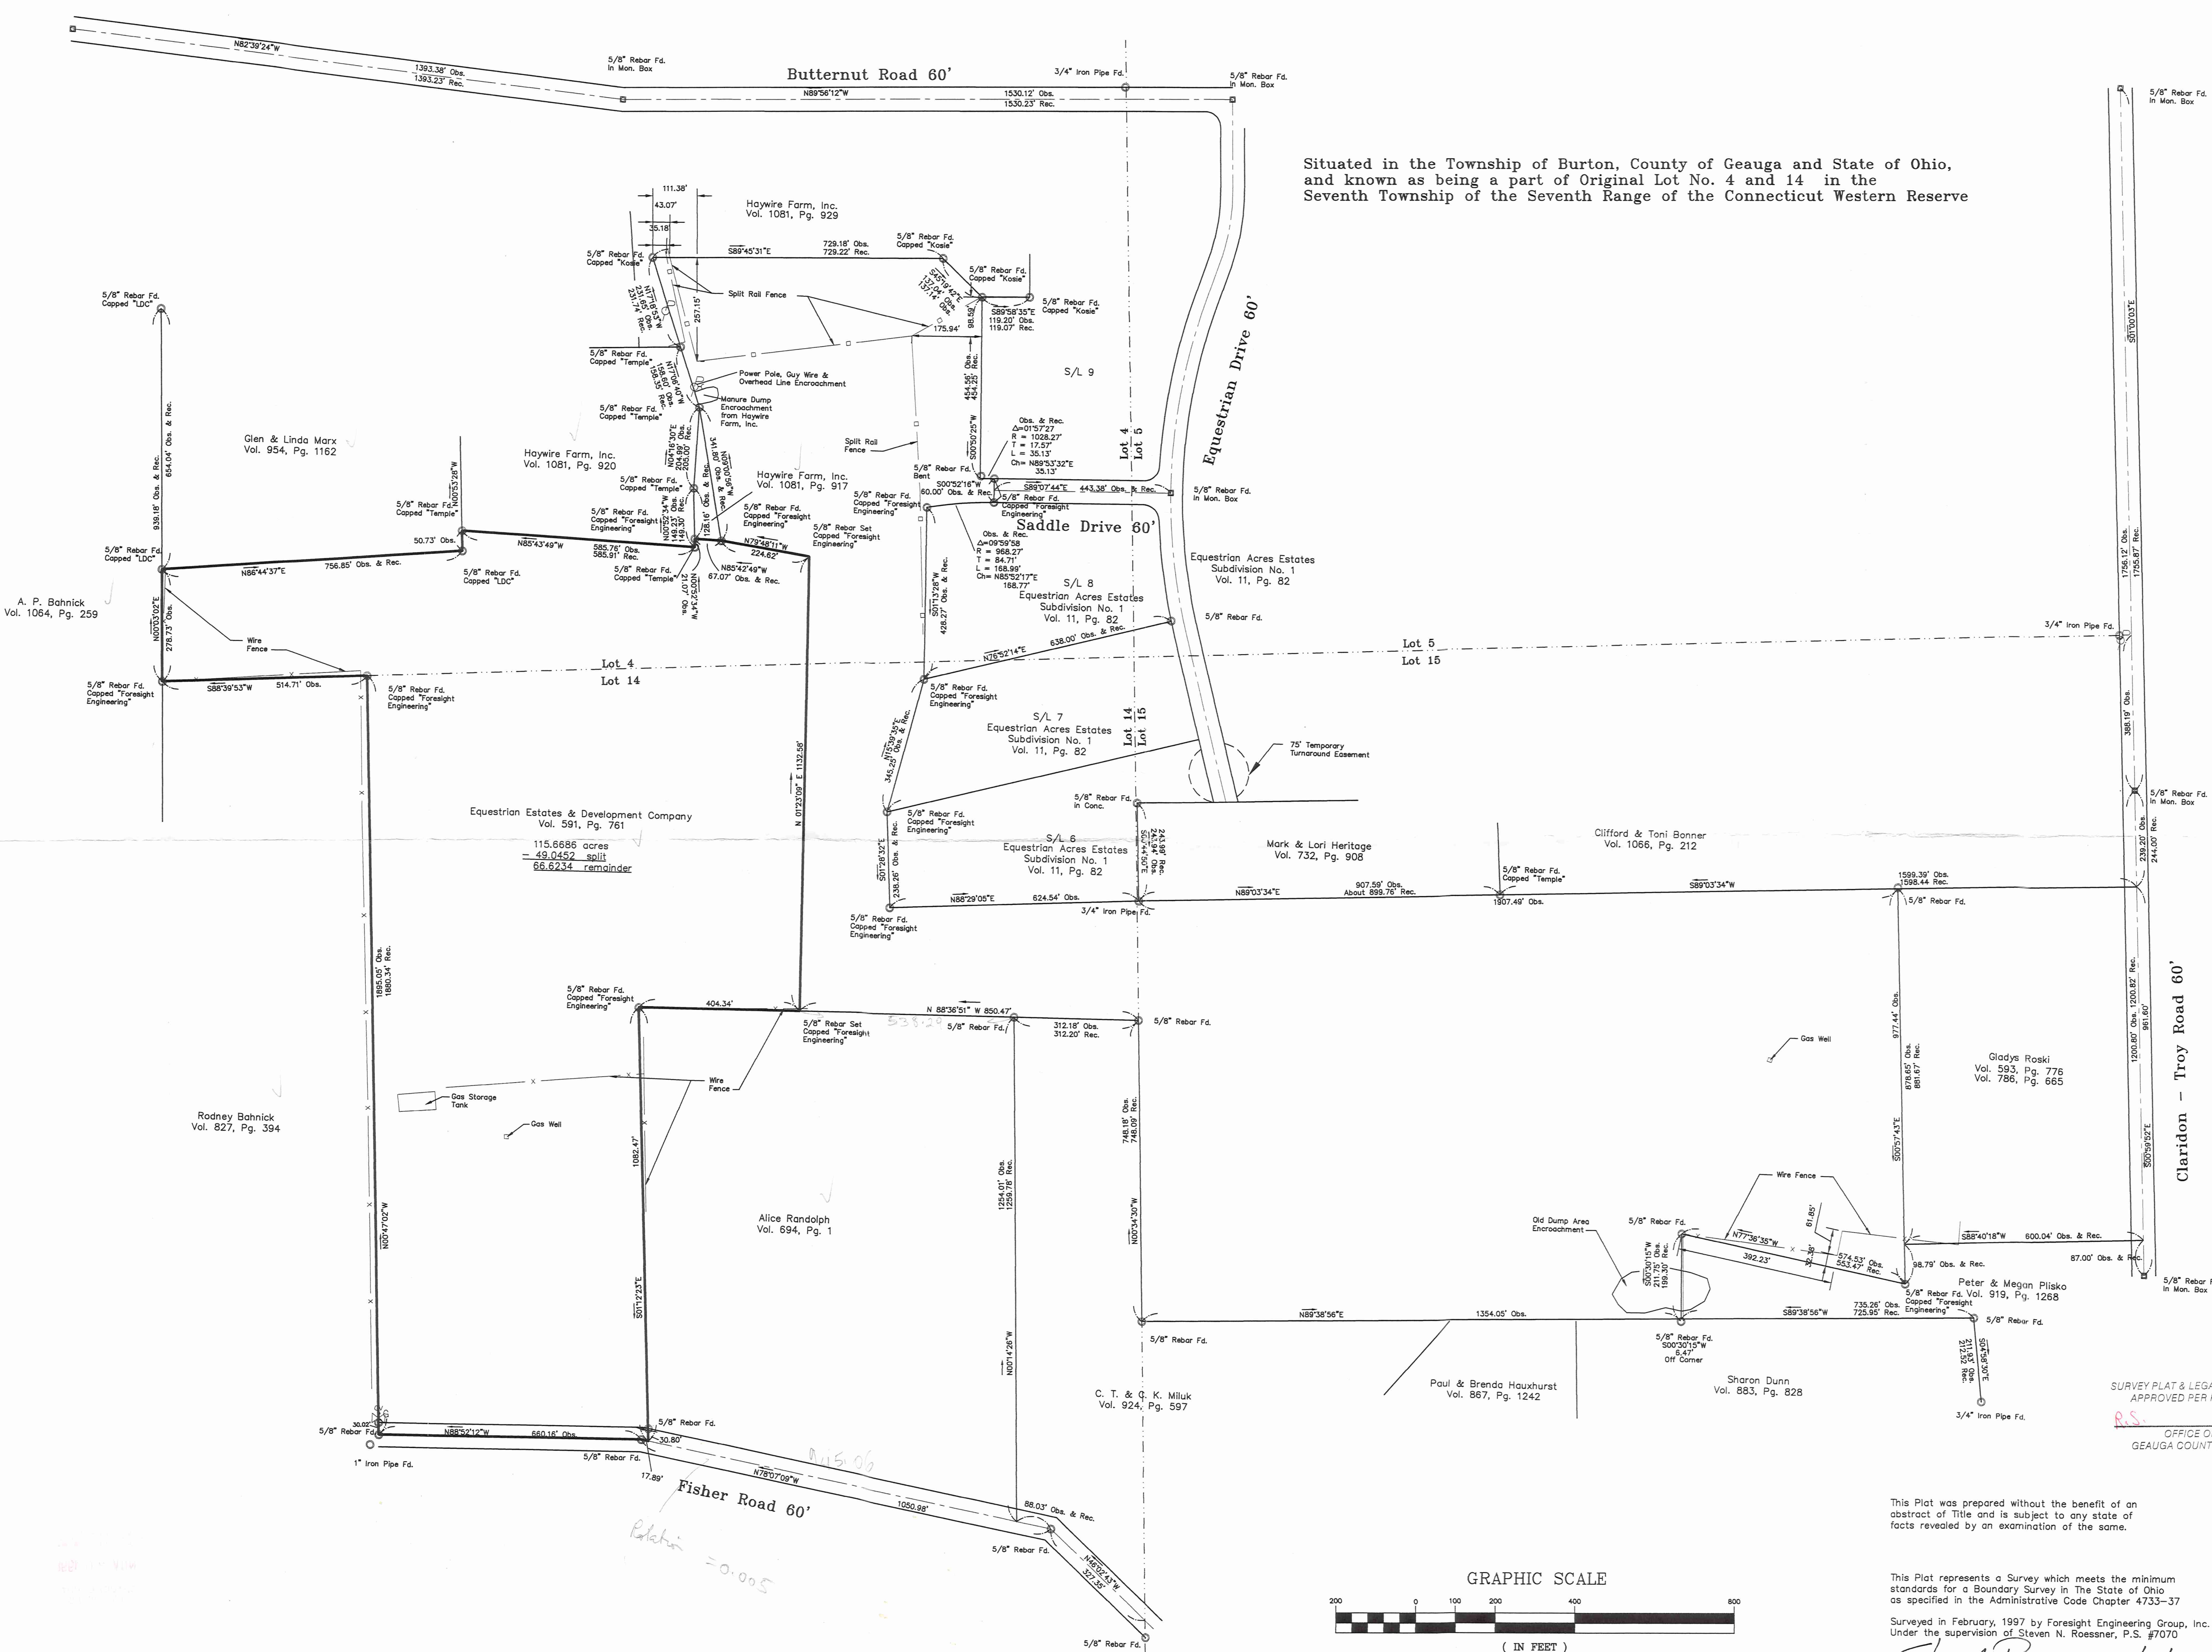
N82°39'24"W
1393.38' Obs.
1393.23' Rec.
5/8" Rebar Fd.
In Mon. Box
Butternut Road 60'
3/4" Iron Pipe Fd.
5/8" Rebar Fd.
In Mon. Box
N89°56'12"W
1530.12' Obs.
1530.23' Rec.
5/8" Rebar Fd.
In Mon. Box

Situated in the Township of Burton, County of Geauga and State of Ohio, and known as being a part of Original Lot No. 4 and 14 in the Seventh Township of the Seventh Range of the Connecticut Western Reserve

111.38'
43.07'
35.18'
Haywire Farm, Inc.
Vol. 1081, Pg. 929
5/8" Rebar Fd.
Capped "Kosie"
S89°45'31"E
729.18' Obs.
729.22' Rec.
5/8" Rebar Fd.
Capped "Kosie"
5/8" Rebar Fd.
Capped "Kosie"
5/8" Rebar Fd.
Capped "Kosie"
S89°58'35"E
119.20' Obs.
119.07' Rec.
98.59'
Split Rail Fence
257.15'
175.94'
5/8" Rebar Fd.
Capped "LDC"
5/8" Rebar Fd.
Capped "Temple"
Power Pole, Guy Wire & Overhead Line Encroachment
Manure Dump Encroachment from Haywire Farm, Inc.
5/8" Rebar Fd.
Capped "Temple"
454.56' Obs.
454.25' Rec.
S00°50'25"W
S/L 9
Glen & Linda Marx
Vol. 954, Pg. 1162
Haywire Farm, Inc.
Vol. 1081, Pg. 920
Haywire Farm, Inc.
Vol. 1081, Pg. 917
Split Rail Fence
Obs. & Rec.
Δ=01°57'27
R = 1028.27'
T = 17.57'
L = 35.13'
Ch= N89°53'32"E
35.13'
Lot 4
Lot 5
Equestrian Drive 60'
5/8" Rebar Fd.
Bent
S00°52'16"W
60.00' Obs. & Rec.
S89°07'44"E
443.38' Obs. & Rec.
5/8" Rebar Fd.
In Mon. Box
5/8" Rebar Fd.
Capped "Temple"
N00°53'28"W
5/8" Rebar Fd.
Capped "Temple"
5/8" Rebar Fd.
Capped "Foresight Engineering"
5/8" Rebar Fd.
Capped "Foresight Engineering"
5/8" Rebar Fd.
Capped "Foresight Engineering"
5/8" Rebar Fd.
Capped "Foresight Engineering"
5/8" Rebar Set
Capped "Foresight Engineering"
Saddle Drive 60'
654.04' Obs. & Rec.
936.18' Obs. & Rec.
50.73' Obs.
N85°43'49"W
585.76' Obs.
585.91' Rec.
N79°48'11"W
224.62'
128.16'
5/8" Rebar Fd.
Capped "LDC"
N86°44'37"E
756.85' Obs. & Rec.
5/8" Rebar Fd.
Capped "LDC"
5/8" Rebar Fd.
Capped "Temple"
N85°42'49"W
67.07' Obs. & Rec.
Obs. & Rec.
Δ=09°59'58
R = 968.27'
T = 84.71'
L = 168.99'
Ch= N85°52'17"E
168.77'
S/L 8
Equestrian Acres Estates Subdivision No. 1
Vol. 11, Pg. 82
Equestrian Acres Estates Subdivision No. 1
Vol. 11, Pg. 82
5/8" Rebar Fd.
A. P. Bahnick
Vol. 1064, Pg. 259
N00°03'02"E
278.73' Obs.
Wire Fence
428.27' Obs. & Rec.
N25°52'14"E
638.00' Obs. & Rec.
3/4" Iron Pipe Fd.
Lot 5
Lot 15
Lot 4
Lot 14
5/8" Rebar Fd.
Capped "Foresight Engineering"
S88°39'53"W
514.71' Obs.
5/8" Rebar Fd.
Capped "Foresight Engineering"
5/8" Rebar Fd.
Capped "Foresight Engineering"
S/L 7
Equestrian Acres Estates Subdivision No. 1
Vol. 11, Pg. 82
Lot 14
Lot 15
75' Temporary Turnaround Easement
388.19' Obs.
N 01°23'09" E 1132.56'
5/8" Rebar Fd.
in Conc.
5/8" Rebar Fd.
In Mon. Box
Equestrian Estates & Development Company
Vol. 591, Pg. 761
115.6686 acres
− 49.0452 split
66.6234 remainder
5/8" Rebar Fd.
Capped "Foresight Engineering"
S/L 6
Equestrian Acres Estates Subdivision No. 1
Vol. 11, Pg. 82
Mark & Lori Heritage
Vol. 732, Pg. 908
Clifford & Toni Bonner
Vol. 1066, Pg. 212
238.26' Obs. & Rec.
243.94' Obs.
243.81' Rec.
5/8" Rebar Fd.
Capped "Temple"
239.20' Obs.
244.00' Rec.
N88°29'05"E
624.54' Obs.
N89°03'34"E
907.59' Obs.
About 899.76' Rec.
1307.49' Obs.
S89°03'34"W
1599.39' Obs.
1598.44' Rec.
5/8" Rebar Fd.
5/8" Rebar Fd.
Capped "Foresight Engineering"
3/4" Iron Pipe Fd.
1695.05' Obs.
1880.34' Rec.
5/8" Rebar Fd.
Capped "Foresight Engineering"
404.34'
N 88°36'51" W 850.47'
5/8" Rebar Set
Capped "Foresight Engineering"
538.29
5/8" Rebar Fd.
312.18' Obs.
312.20' Rec.
5/8" Rebar Fd.
Gas Well
977.44' Obs.
878.65' Obs.
881.67' Rec.
Gladys Roski
Vol. 593, Pg. 776
Vol. 786, Pg. 665
1200.80' Obs. 1200.82' Rec.
961.60'
Claridon − Troy Road 60'
Gas Storage Tank
Wire Fence
Gas Well
Rodney Bahnick
Vol. 827, Pg. 394
1082.47'
748.18' Obs.
748.09' Rec.
1254.01' Obs.
1259.78' Rec.
S00°57'43"E
S00°59'52"E
Alice Randolph
Vol. 694, Pg. 1
N00°47'02"W
S01°12'23"E
N00°34'30"W
Wire Fence
Old Dump Area Encroachment
5/8" Rebar Fd.
N77°36'35"W
392.23'
61.85'
32.38'
574.53' Obs.
553.47' Rec.
S88°40'18"W
600.04' Obs. & Rec.
87.00' Obs. & Rec.
98.79' Obs. & Rec.
Peter & Megan Plisko
5/8" Rebar Fd. Vol. 919, Pg. 1268
Capped "Foresight Engineering"
5/8" Rebar Fd.
In Mon. Box
S00°30'15"W
211.75' Obs.
199.30' Rec.
N89°38'56"E
1354.05' Obs.
S89°38'56"W
735.26' Obs.
725.95' Rec.
5/8" Rebar Fd.
5/8" Rebar Fd.
5/8" Rebar Fd.
S00°30'15"W
6.47'
Off Corner
N00°14'26"W
Paul & Brenda Hauxhurst
Vol. 867, Pg. 1242
Sharon Dunn
Vol. 883, Pg. 828
S04°58'50"E
211.91' Obs.
212.92' Rec.
C. T. & C. K. Miluk
Vol. 924, Pg. 597
3/4" Iron Pipe Fd.
SURVEY PLAT & LEGA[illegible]
APPROVED PER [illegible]
R.S.
OFFICE O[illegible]
GEAUGA COUNT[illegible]
30.02'
5/8" Rebar Fd.
N88°52'12"W
660.16' Obs.
5/8" Rebar Fd.
30.80'
5/8" Rebar Fd.
1" Iron Pipe Fd.
17.89'
N78°07'09"W
1050.98'
Fisher Road 60'
88.03' Obs. & Rec.
5/8" Rebar Fd.
N46°02'43"W
327.35'
5/8" Rebar Fd.
Relation =0.005
This Plat was prepared without the benefit of an abstract of Title and is subject to any state of facts revealed by an examination of the same.
GRAPHIC SCALE
200 0 100 200 400 800
( IN FEET )
This Plat represents a Survey which meets the minimum standards for a Boundary Survey in The State of Ohio as specified in the Administrative Code Chapter 4733-37
Surveyed in February, 1997 by Foresight Engineering Group, Inc.
Under the supervision of Steven N. Roessner, P.S. #7070